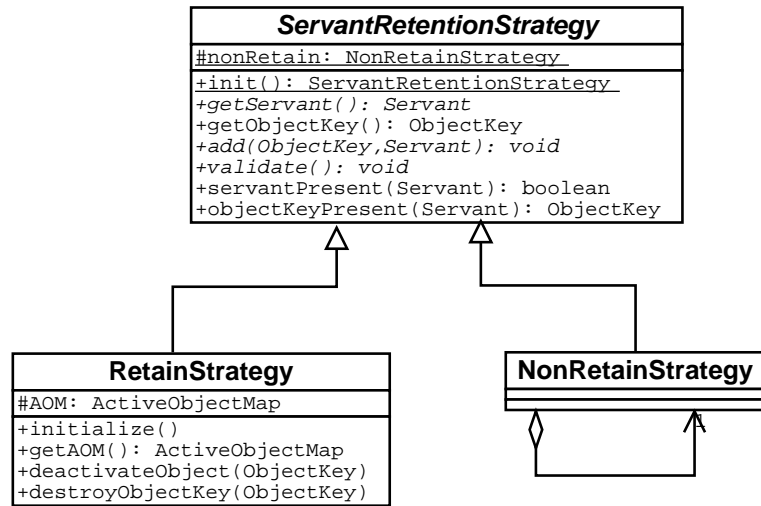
ServantRetentionStrategy

#nonRetain: NonRetainStrategy

+init(): ServantRetentionStrategy
+getServant(): Servant
+getObjectKey(): ObjectKey
+add(ObjectKey,Servant): void
+validate(): void
+servantPresent(Servant): boolean
+objectKeyPresent(Servant): ObjectKey

RetainStrategy

#AOM: ActiveObjectMap

+initialize()
+getAOM(): ActiveObjectMap
+deactivateObject(ObjectKey)
+destroyObjectKey(ObjectKey)

NonRetainStrategy

1